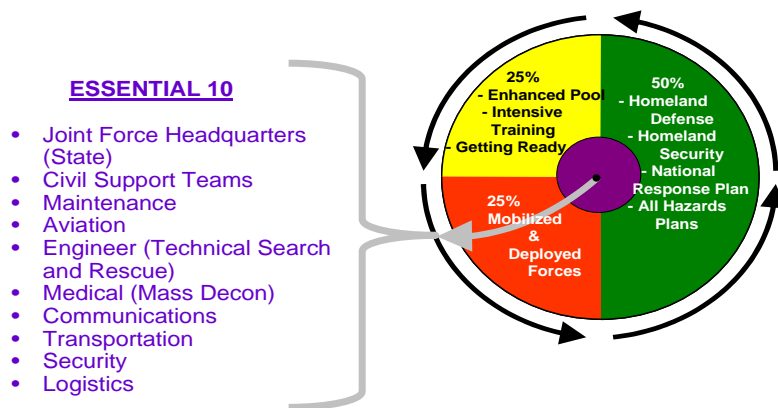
ESSENTIAL 10

- Joint Force Headquarters (State)
- Civil Support Teams
- Maintenance
- Aviation
- Engineer (Technical Search and Rescue)
- Medical (Mass Decon)
- Communications
- Transportation
- Security
- Logistics

25%
- Enhanced Pool
- Intensive Training
- Getting Ready

50%
- Homeland Defense
- Homeland Security
- National Response Plan
- All Hazards Plans

25%
Mobilized & Deployed Forces